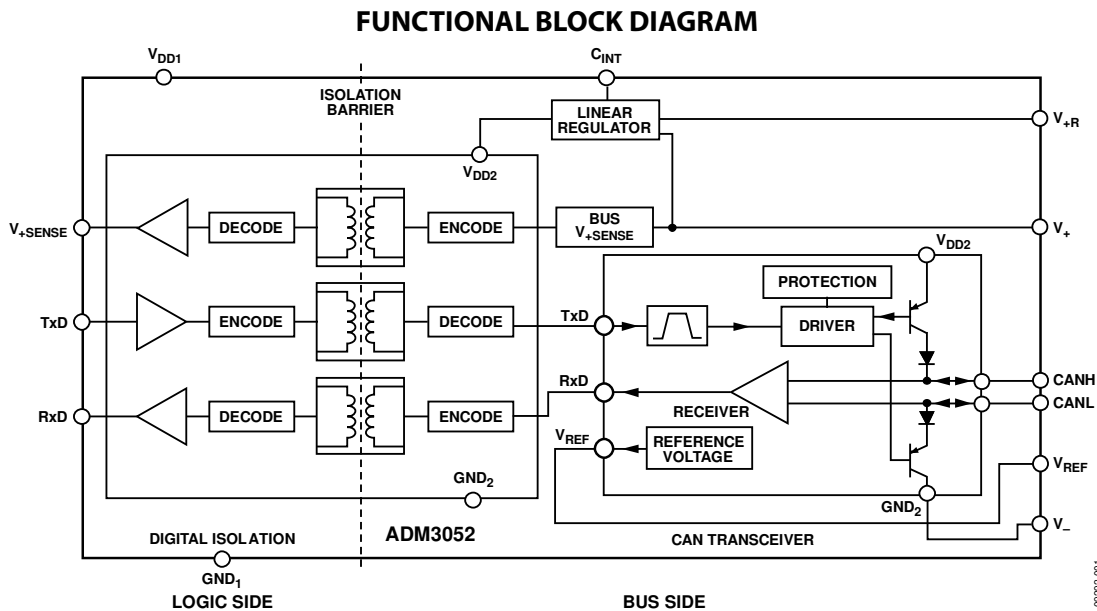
FUNCTIONAL BLOCK DIAGRAM

$V_{DD1}$

$C_{INT}$

ISOLATION BARRIER

LINEAR REGULATOR

$V_{+R}$

$V_{DD2}$

$V_{+SENSE}$

DECODE

ENCODE

BUS $V_{+SENSE}$

$V_{+}$

$V_{DD2}$

PROTECTION

TxD

ENCODE

DECODE

TxD

DRIVER

RxD

CANH

RxD

DECODE

ENCODE

RECEIVER

CANL

$V_{REF}$

REFERENCE VOLTAGE

$V_{REF}$

$GND_2$

$GND_2$

DIGITAL ISOLATION

ADM3052

CAN TRANSCEIVER

$V_{-}$

$GND_1$

LOGIC SIDE

BUS SIDE

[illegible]